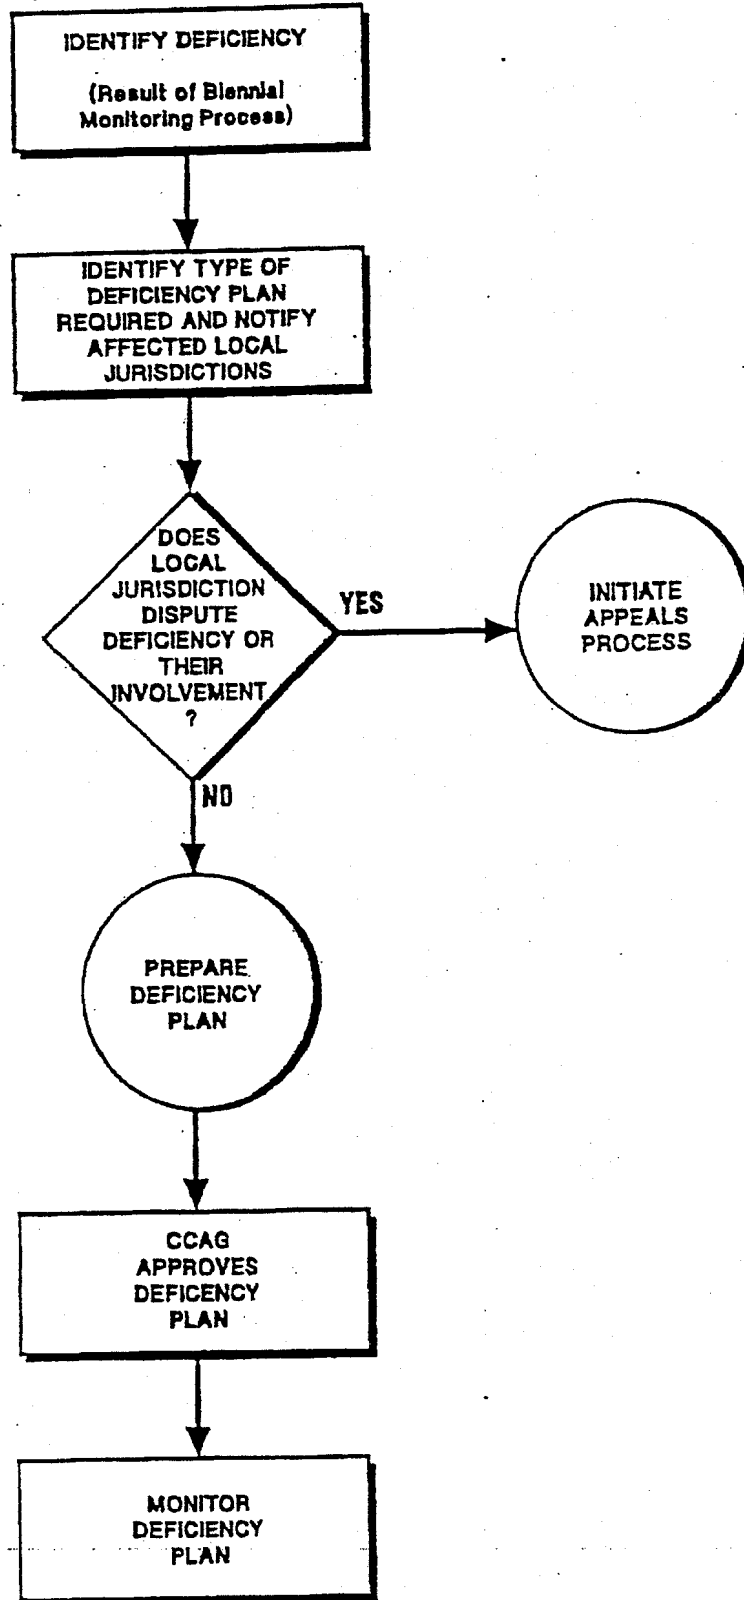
IDENTIFY DEFICIENCY

(Result of Biennial Monitoring Process)

IDENTIFY TYPE OF DEFICIENCY PLAN REQUIRED AND NOTIFY AFFECTED LOCAL JURISDICTIONS

DOES LOCAL JURISDICTION DISPUTE DEFICIENCY OR THEIR INVOLVEMENT ?

YES

INITIATE APPEALS PROCESS

NO

PREPARE DEFICIENCY PLAN

CCAG APPROVES DEFICIENCY PLAN

MONITOR DEFICIENCY PLAN